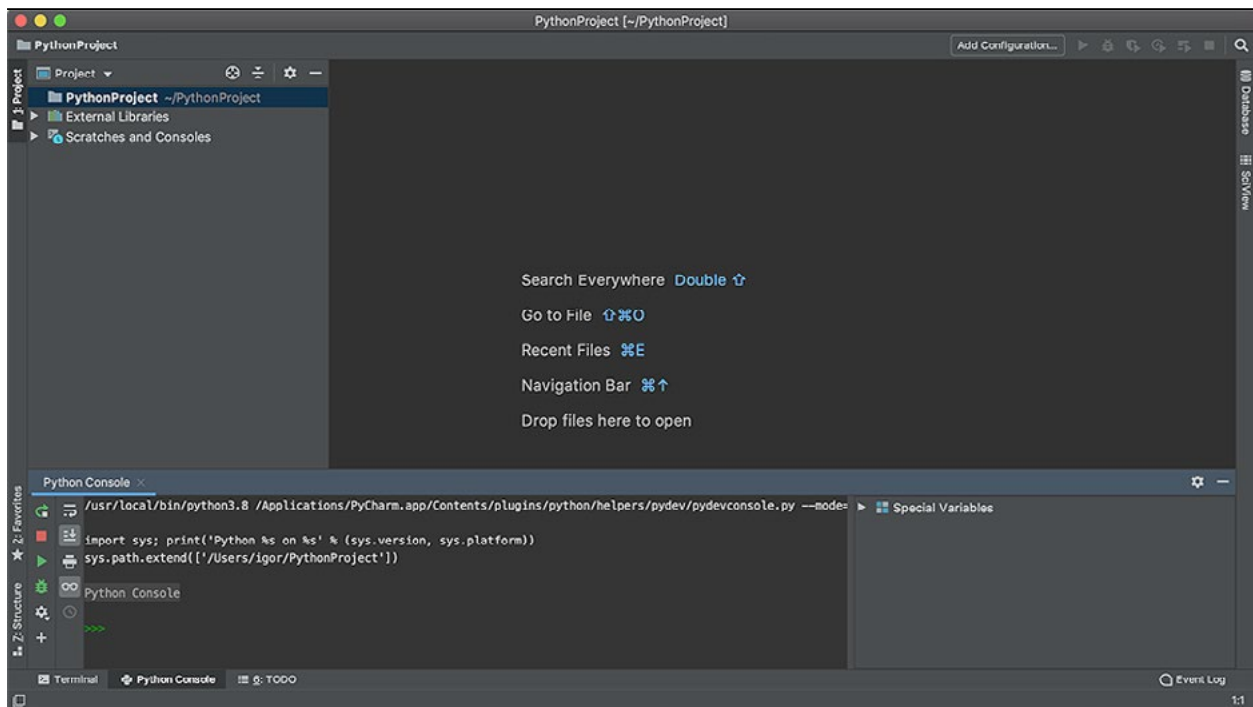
PythonProject [~/PythonProject]

PythonProject

Add Configuration...

1: Project

Project

PythonProject ~/PythonProject
External Libraries
Scratches and Consoles

Database

SciView

Search Everywhere Double ⇧

Go to File ⇧⌘O

Recent Files ⌘E

Navigation Bar ⌘↑

Drop files here to open

Python Console

2: Favorites

Z: Structure

/usr/local/bin/python3.8 /Applications/PyCharm.app/Contents/plugins/python/helpers/pydev/pydevconsole.py --mode=

import sys; print('Python %s on %s' % (sys.version, sys.platform))
sys.path.extend(['/Users/igor/PythonProject'])

Python Console

>>>

Special Variables

Terminal Python Console 6: TODO

Event Log

1:1